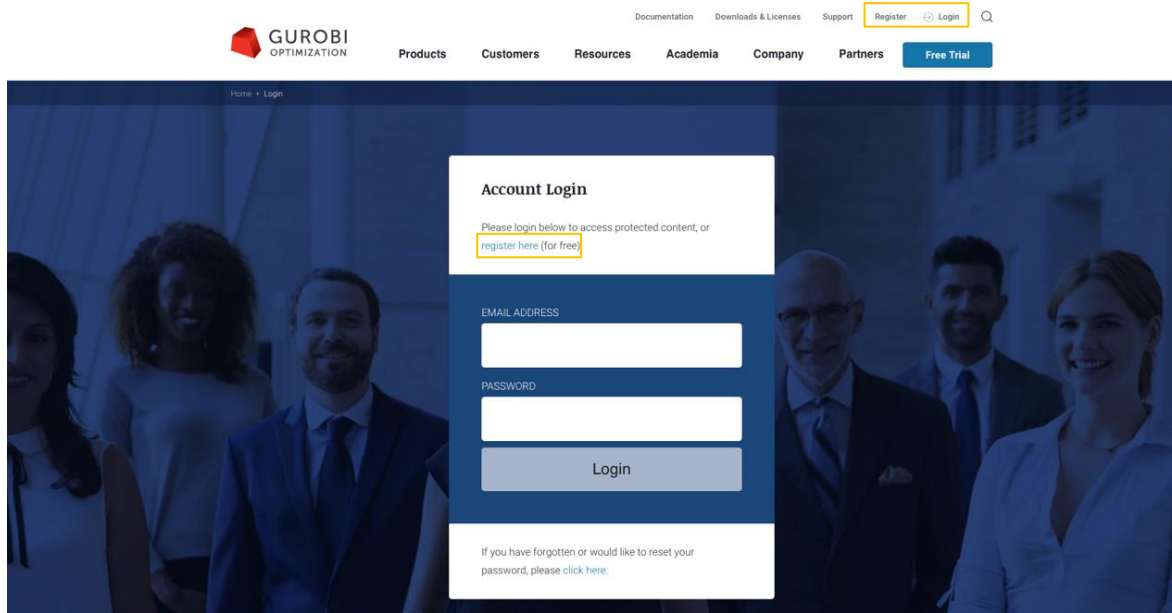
Documentation Downloads & Licenses Support Register Login

GUROBI OPTIMIZATION

Products Customers Resources Academia Company Partners Free Trial

Home › Login

Account Login

Please login below to access protected content, or register here (for free)

EMAIL ADDRESS

PASSWORD

Login

If you have forgotten or would like to reset your password, please click here.